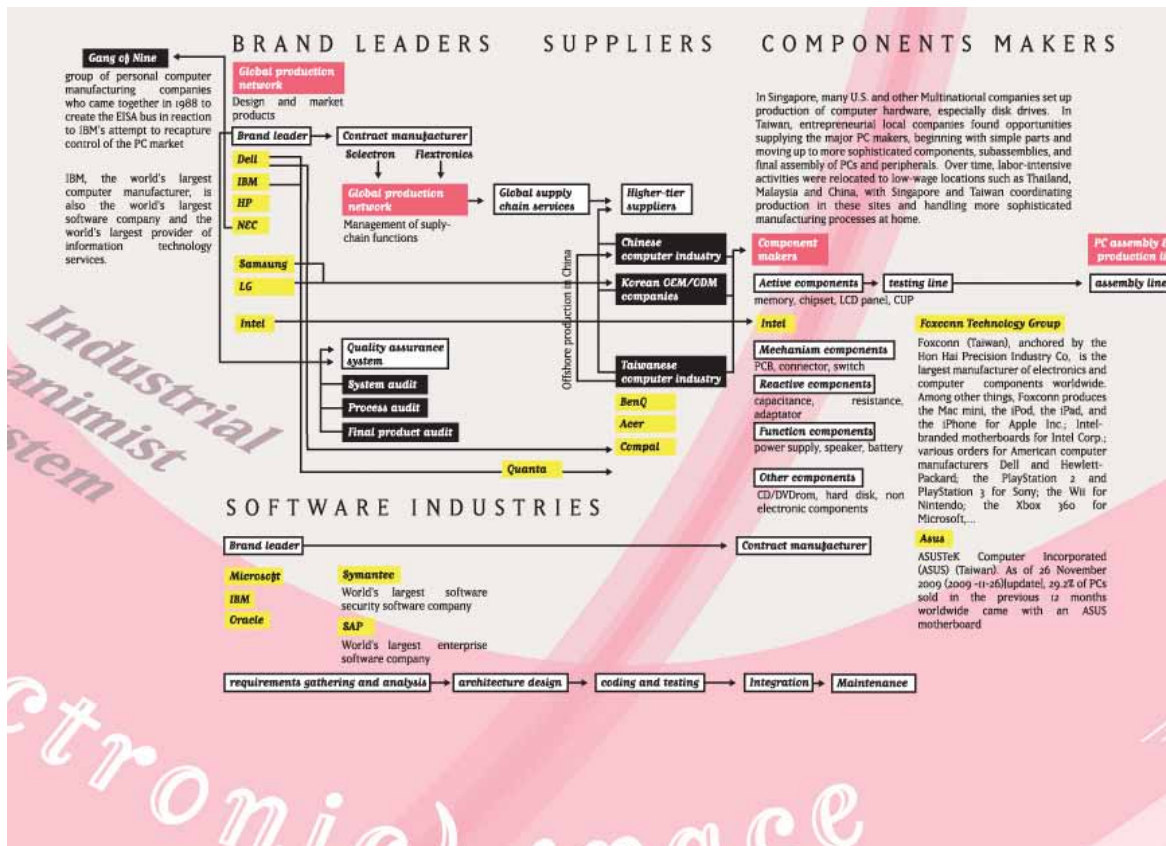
BRAND LEADERS SUPPLIERS COMPONENTS MAKERS

Gang of Nine

group of personal computer manufacturing companies who came together in 1988 to create the EISA bus in reaction to IBM's attempt to recapture control of the PC market

IBM, the world's largest computer manufacturer, is also the world's largest software company and the world's largest provider of information technology services.

Global production network

Design and market products

Brand leader

Contract manufacturer

Solectron Flextronics

Global production network

Management of suply-chain functions

Global supply chain services

Higher-tier suppliers

Dell

IBM

HP

NEC

Samsung

LG

Intel

Chinese computer industry

Korean OEM/ODM companies

Taiwanese computer industry

Offshore production in China

BenQ

Acer

Compal

Quanta

Quality assurance system

System audit

Process audit

Final product audit

In Singapore, many U.S. and other Multinational companies set up production of computer hardware, especially disk drives. In Taiwan, entrepreneurial local companies found opportunities supplying the major PC makers, beginning with simple parts and moving up to more sophisticated components, subassemblies, and final assembly of PCs and peripherals. Over time, labor-intensive activities were relocated to low-wage locations such as Thailand, Malaysia and China, with Singapore and Taiwan coordinating production in these sites and handling more sophisticated manufacturing processes at home.

Component makers

PC assembly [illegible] production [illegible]

Active components

testing line

assembly line

memory, chipset, LCD panel, CUP

Intel

Mechanism components

PCB, connector, switch

Reactive components

capacitance, resistance, adaptator

Function components

power supply, speaker, battery

Other components

CD/DVDrom, hard disk, non electronic components

Foxconn Technology Group

Foxconn (Taiwan), anchored by the Hon Hai Precision Industry Co, is the largest manufacturer of electronics and computer components worldwide. Among other things, Foxconn produces the Mac mini, the iPod, the iPad, and the iPhone for Apple Inc.; Intel-branded motherboards for Intel Corp.; various orders for American computer manufacturers Dell and Hewlett-Packard; the PlayStation 2 and PlayStation 3 for Sony; the Wii for Nintendo; the Xbox 360 for Microsoft,...

Asus

ASUSTeK Computer Incorporated (ASUS) (Taiwan). As of 26 November 2009 (2009-11-26)[update], 29.2% of PCs sold in the previous 12 months worldwide came with an ASUS motherboard

SOFTWARE INDUSTRIES

Brand leader

Contract manufacturer

Microsoft

IBM

Oracle

Symantec

World's largest software security software company

SAP

World's largest enterprise software company

requirements gathering and analysis

architecture design

coding and testing

Integration

Maintenance

Industrial animist stem

ctronic) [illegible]